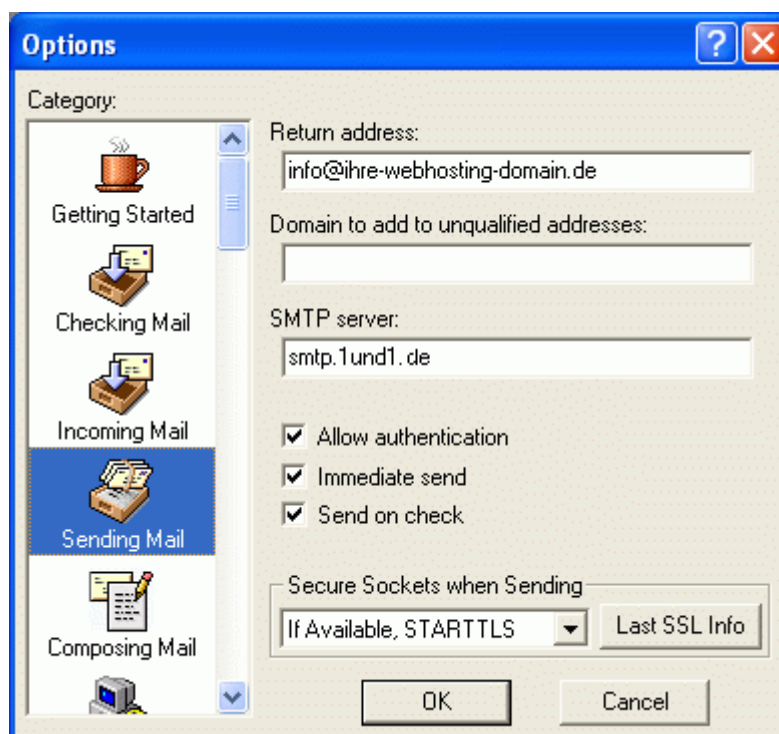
Options

Category:

Getting Started

Checking Mail

Incoming Mail

Sending Mail

Composing Mail

Return address:

info@ihre-webhosting-domain.de

Domain to add to unqualified addresses:

SMTP server:

smtp.1und1.de

Allow authentication

Immediate send

Send on check

Secure Sockets when Sending

If Available, STARTTLS

Last SSL Info

OK

Cancel